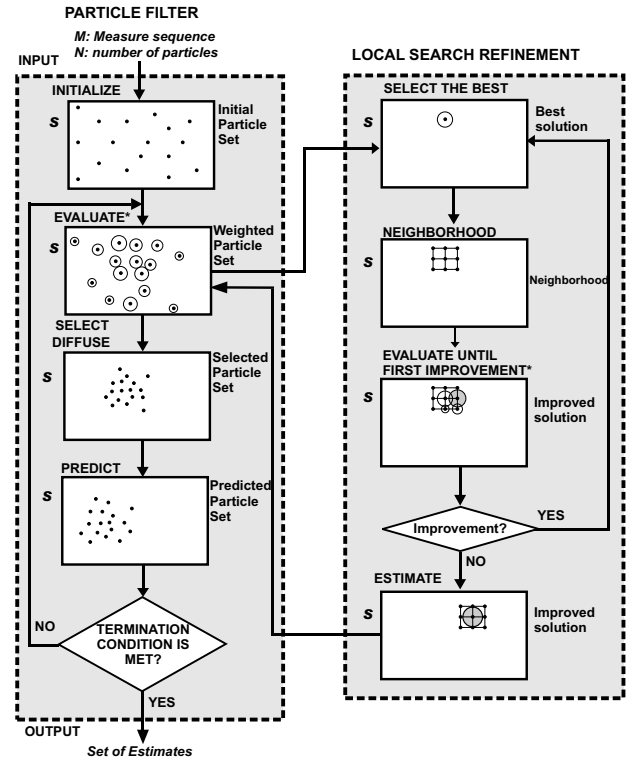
PARTICLE FILTER

M: Measure sequence
N: number of particles

INPUT

INITIALIZE

s

Initial Particle Set

EVALUATE*

s

Weighted Particle Set

SELECT DIFFUSE

s

Selected Particle Set

PREDICT

s

Predicted Particle Set

NO

TERMINATION CONDITION IS MET?

YES

OUTPUT

Set of Estimates

LOCAL SEARCH REFINEMENT

SELECT THE BEST

s

Best solution

NEIGHBORHOOD

s

Neighborhood

EVALUATE UNTIL FIRST IMPROVEMENT*

s

Improved solution

Improvement?

YES

NO

ESTIMATE

s

Improved solution